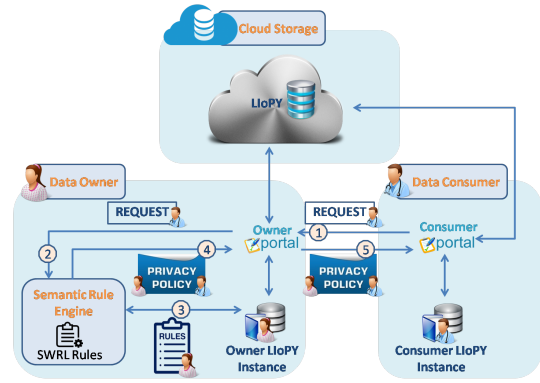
Cloud Storage

LIoPY

Data Owner

Data Consumer

REQUEST

REQUEST

Owner portal

Consumer portal

1

2

4

5

3

PRIVACY POLICY

PRIVACY POLICY

Semantic Rule Engine

SWRL Rules

RULES

Owner LIoPY Instance

Consumer LIoPY Instance